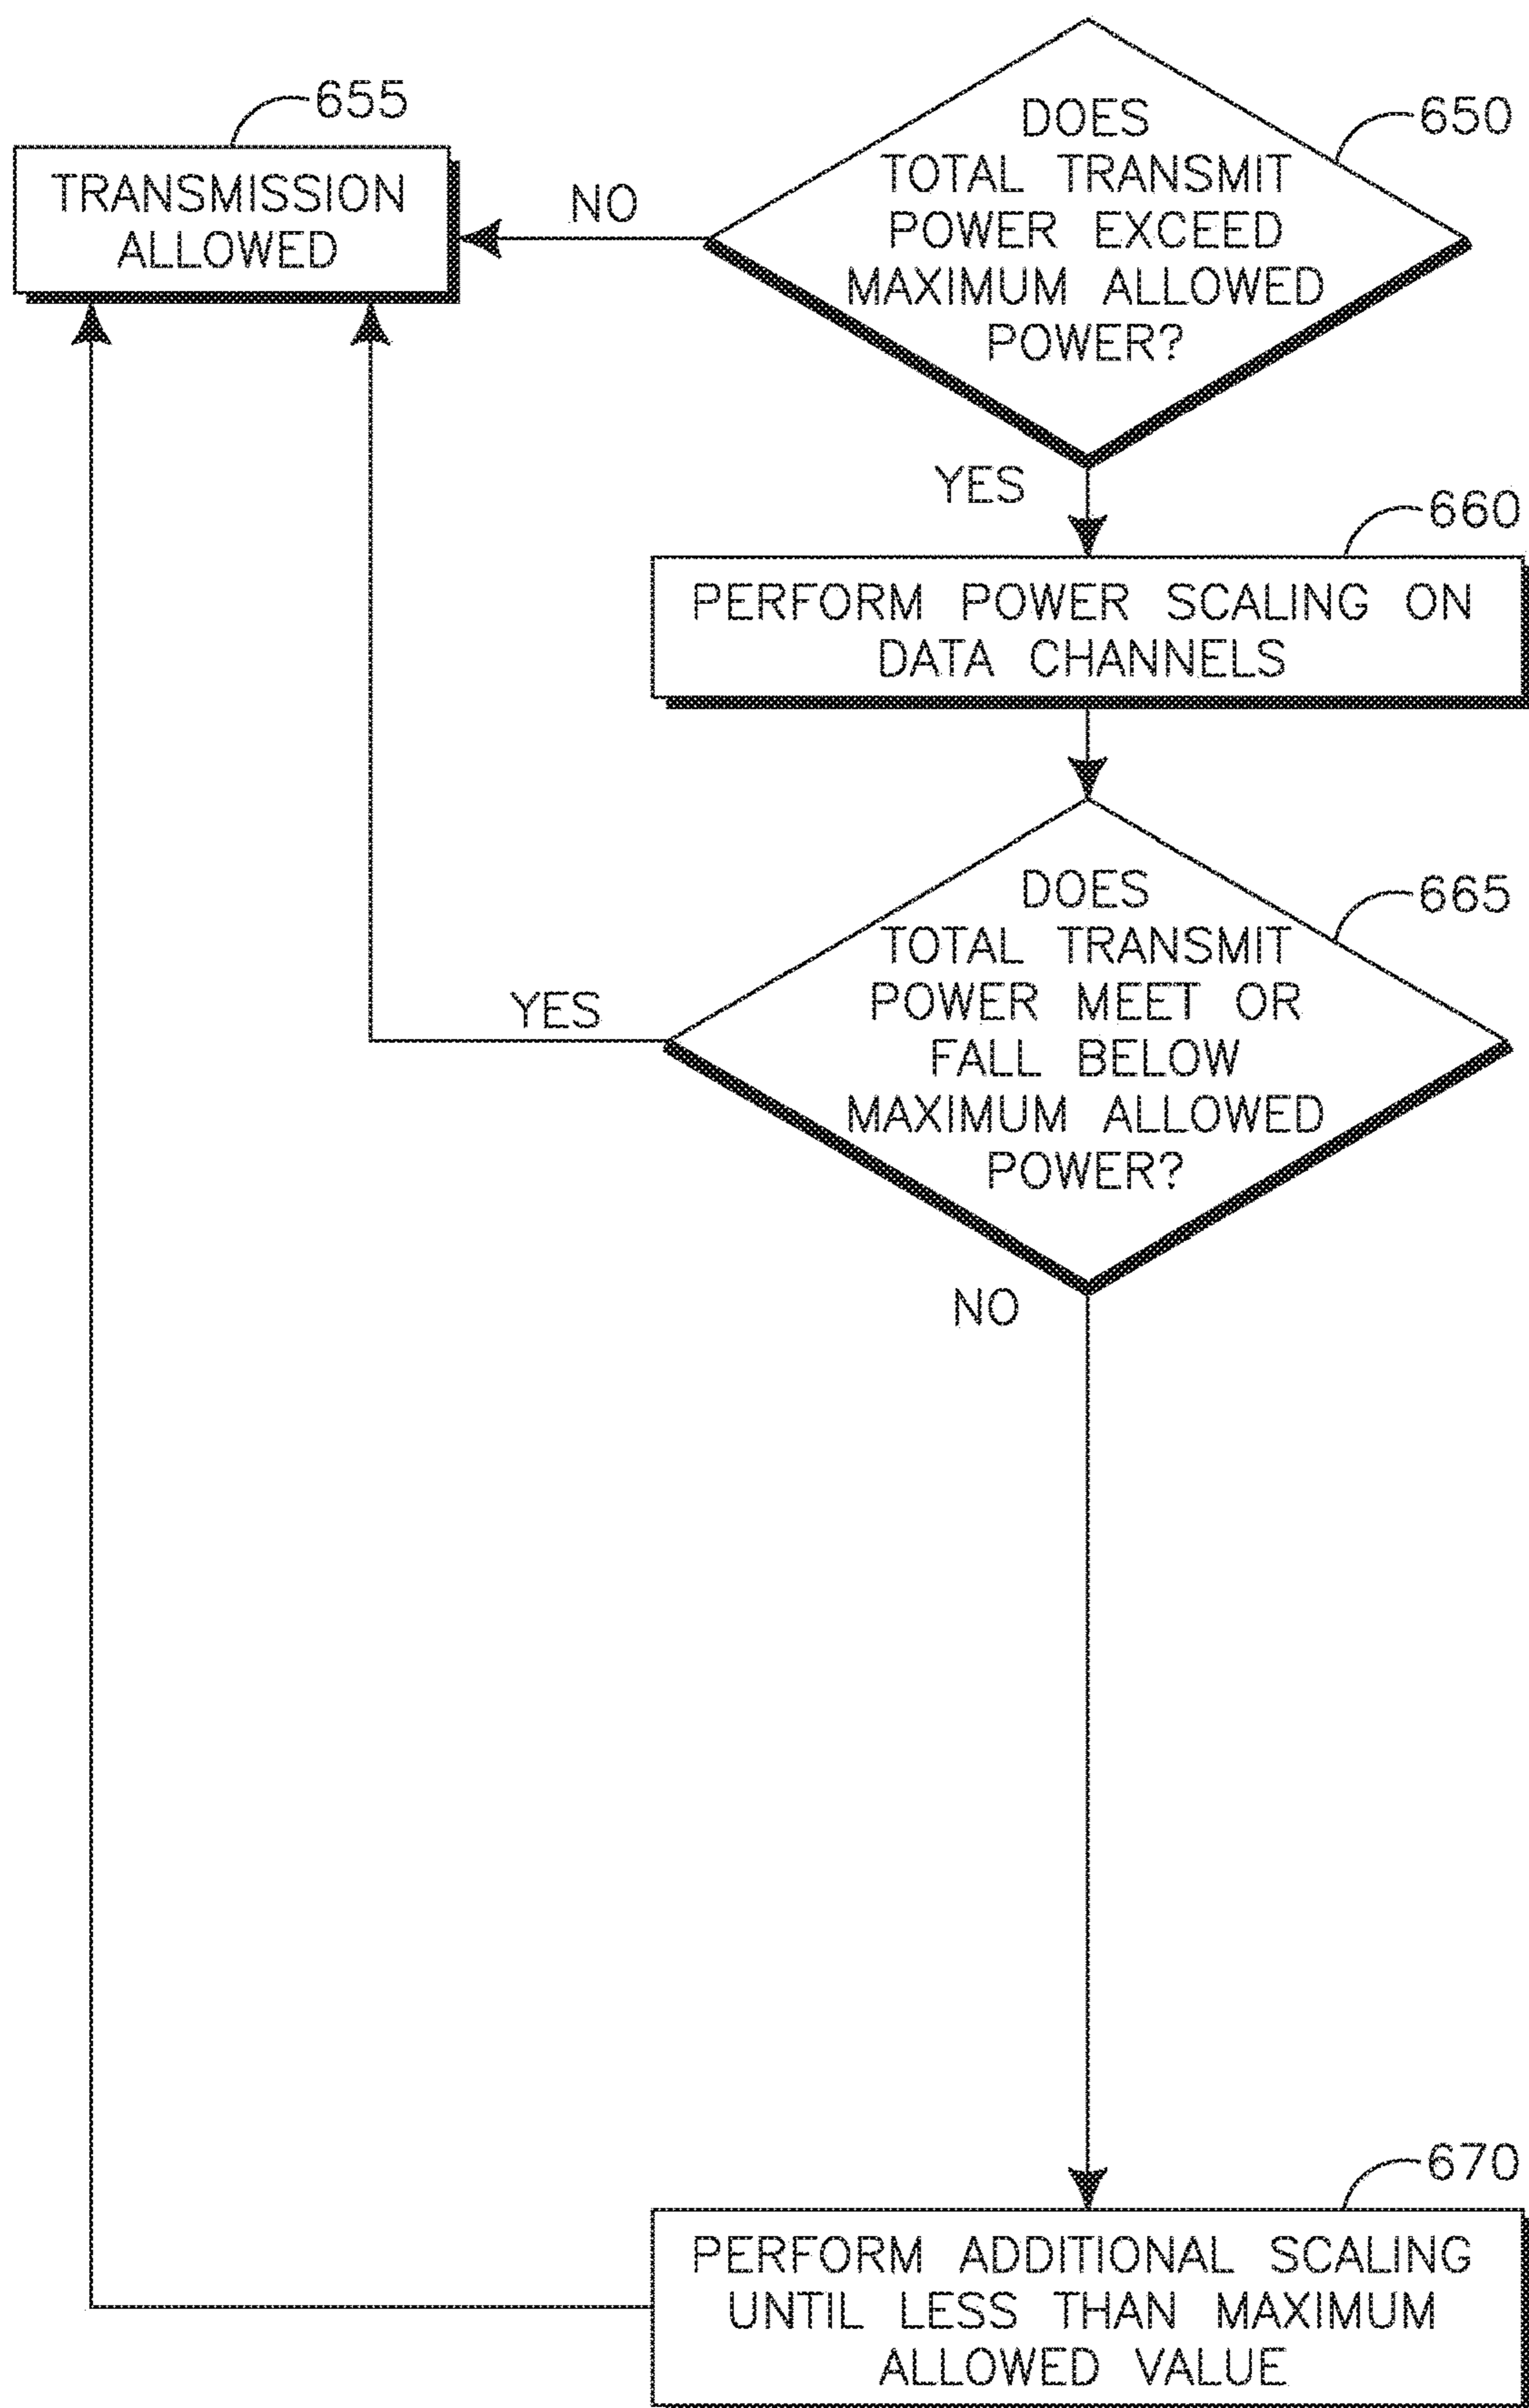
655
TRANSMISSION ALLOWED

NO

DOES TOTAL TRANSMIT POWER EXCEED MAXIMUM ALLOWED POWER?

650

YES

660

PERFORM POWER SCALING ON DATA CHANNELS

DOES TOTAL TRANSMIT POWER MEET OR FALL BELOW MAXIMUM ALLOWED POWER?

665

YES

NO

670

PERFORM ADDITIONAL SCALING UNTIL LESS THAN MAXIMUM ALLOWED VALUE